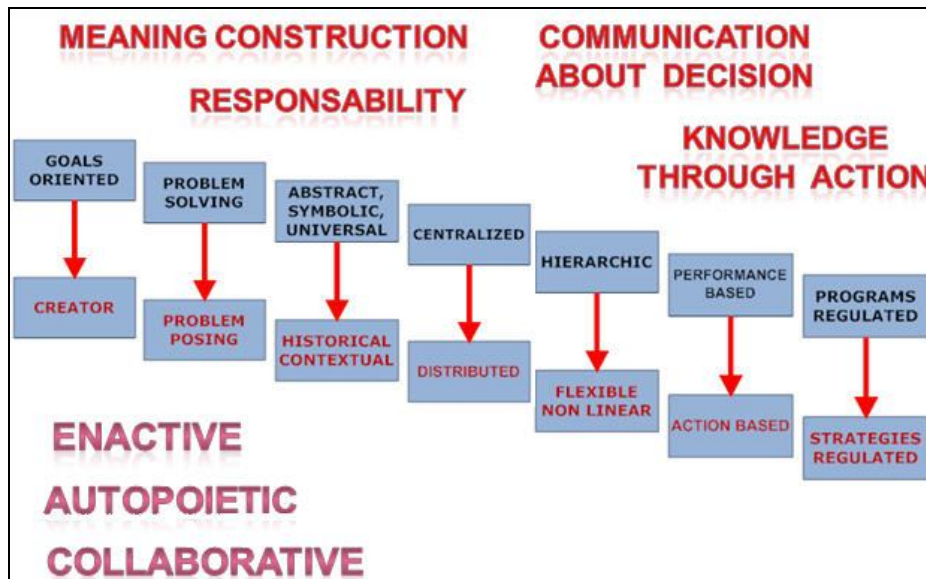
MEANING CONSTRUCTION

COMMUNICATION ABOUT DECISION

RESPONSABILITY

KNOWLEDGE THROUGH ACTION

GOALS ORIENTED

CREATOR

PROBLEM SOLVING

PROBLEM POSING

ABSTRACT, SYMBOLIC, UNIVERSAL

HISTORICAL CONTEXTUAL

CENTRALIZED

DISTRIBUTED

HIERARCHIC

FLEXIBLE NON LINEAR

PERFORMANCE BASED

ACTION BASED

PROGRAMS REGULATED

STRATEGIES REGULATED

ENACTIVE

AUTOPOIETIC

COLLABORATIVE